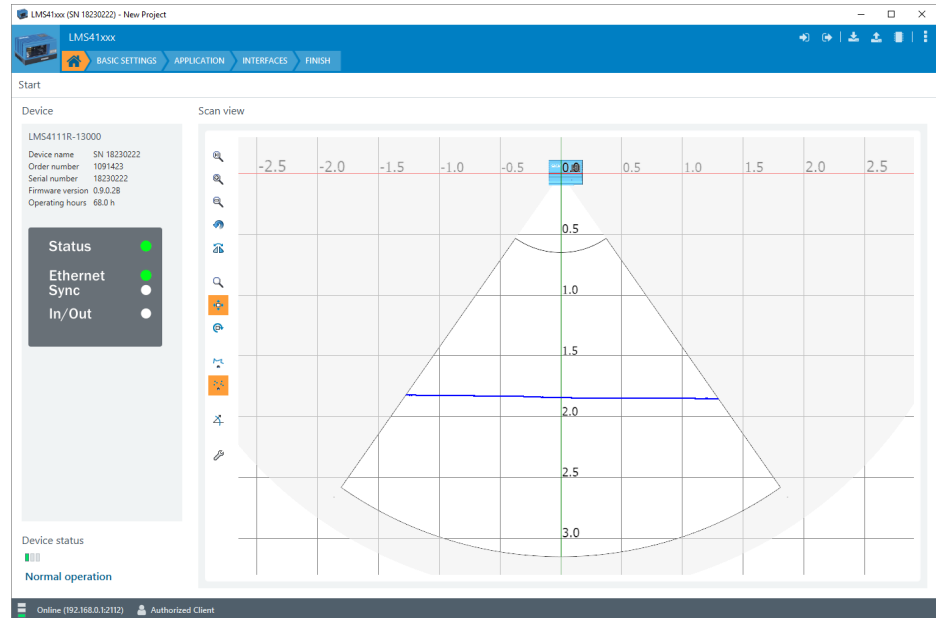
LMS41xxx (SN 18230222) - New Project

LMS41xxx

BASIC SETTINGS
APPLICATION
INTERFACES
FINISH

Start

Device

LMS4111R-13000

| Device name | SN 18230222 |
|---|---|
| Order number | 1091423 |
| Serial number | 18230222 |
| Firmware version | 0.9.0.28 |
| Operating hours | 68.0 h |

Status
Ethernet
Sync
In/Out

Device status

Normal operation

Scan view

-2.5 -2.0 -1.5 -1.0 -0.5 0.0 0.5 1.0 1.5 2.0 2.5

0.5
1.0
1.5
2.0
2.5
3.0

Online (192.168.0.1:2112)
Authorized Client